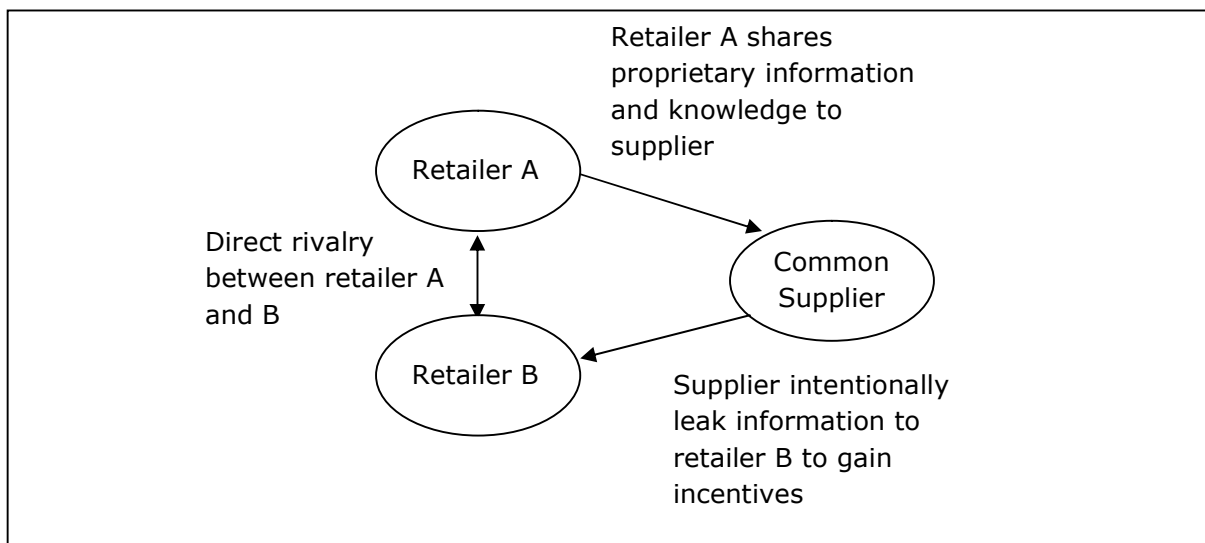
Retailer A shares proprietary information and knowledge to supplier

Retailer A

Direct rivalry between retailer A and B

Common Supplier

Retailer B

Supplier intentionally leak information to retailer B to gain incentives